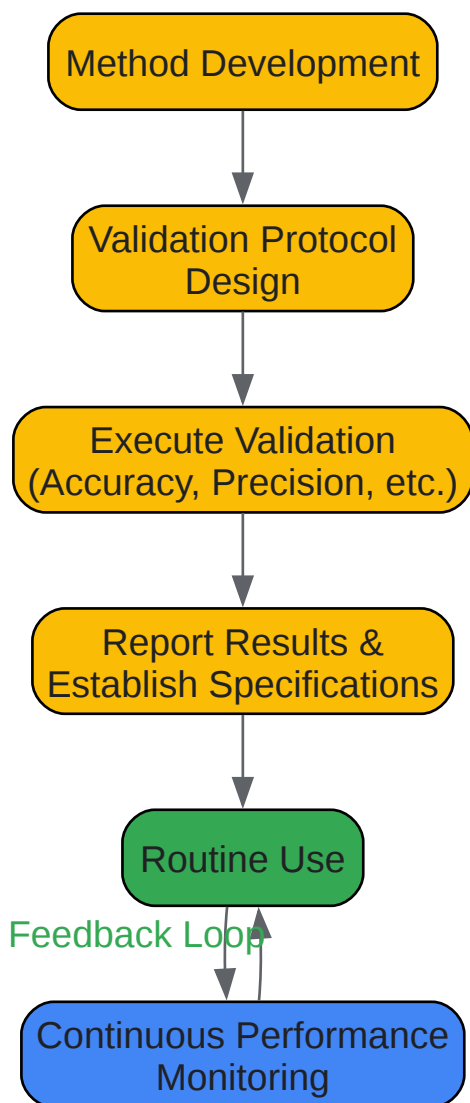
Method Development

Validation Protocol Design

Execute Validation (Accuracy, Precision, etc.)

Report Results & Establish Specifications

Routine Use

Feedback Loop

Continuous Performance Monitoring